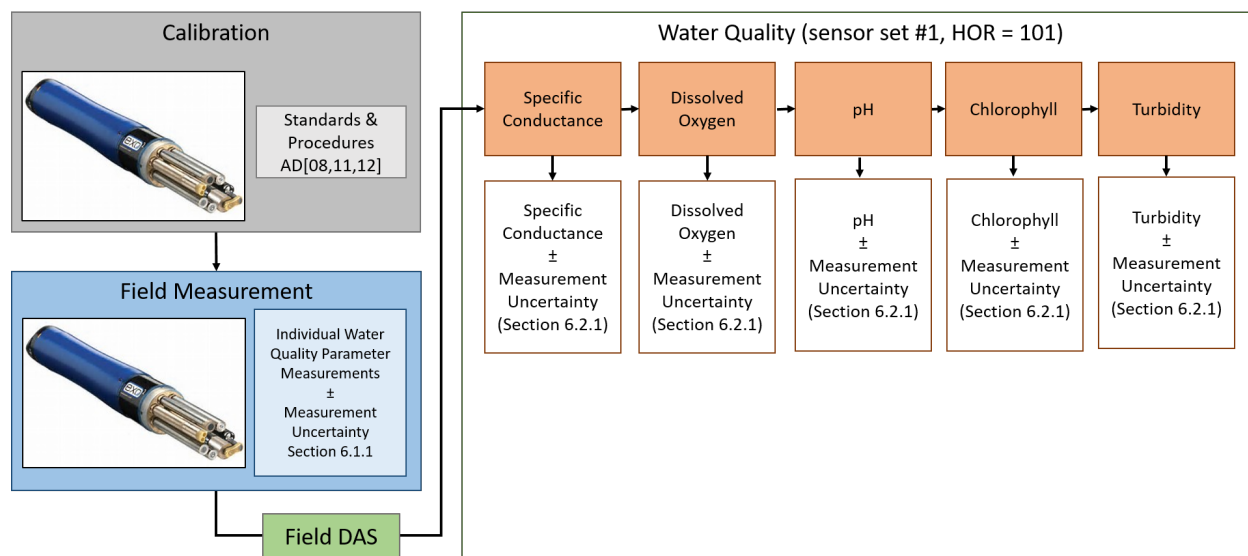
Calibration

Standards & Procedures AD[08,11,12]

Field Measurement

Individual Water Quality Parameter Measurements ± Measurement Uncertainty Section 6.1.1

Field DAS

Water Quality (sensor set #1, HOR = 101)

Specific Conductance

Dissolved Oxygen

pH

Chlorophyll

Turbidity

Specific Conductance ± Measurement Uncertainty (Section 6.2.1)

Dissolved Oxygen ± Measurement Uncertainty (Section 6.2.1)

pH ± Measurement Uncertainty (Section 6.2.1)

Chlorophyll ± Measurement Uncertainty (Section 6.2.1)

Turbidity ± Measurement Uncertainty (Section 6.2.1)